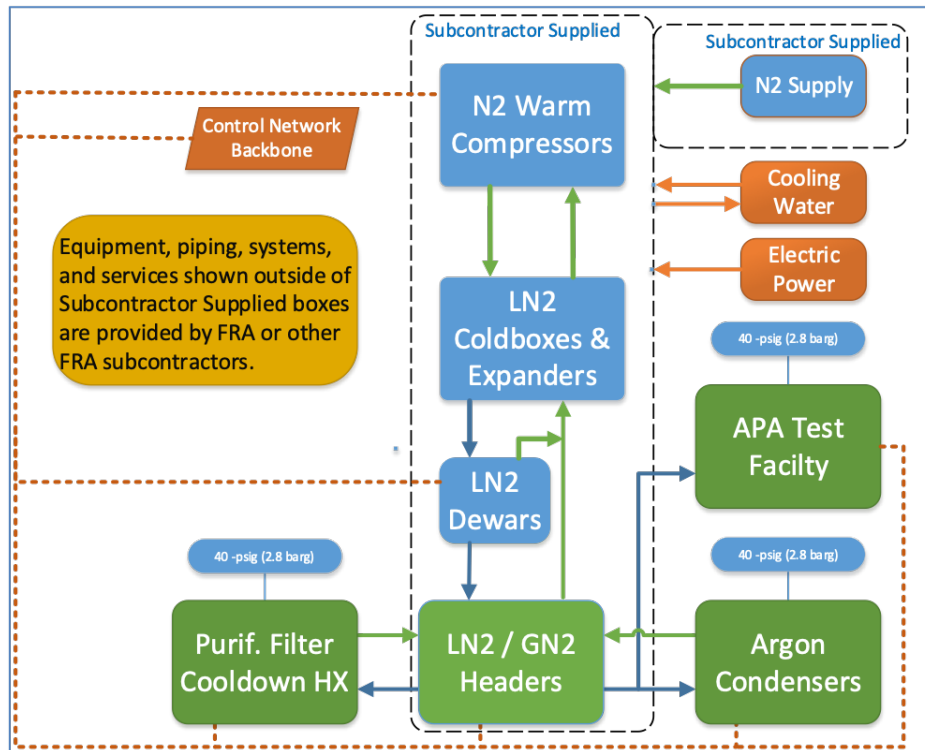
Subcontractor Supplied

Subcontractor Supplied

N2 Supply

N2 Warm Compressors

Control Network Backbone

Cooling Water

Electric Power

Equipment, piping, systems, and services shown outside of Subcontractor Supplied boxes are provided by FRA or other FRA subcontractors.

LN2 Coldboxes & Expanders

40 -psig (2.8 barg)

APA Test Facilty

LN2 Dewars

40 -psig (2.8 barg)

40 -psig (2.8 barg)

Purif. Filter Cooldown HX

LN2 / GN2 Headers

Argon Condensers